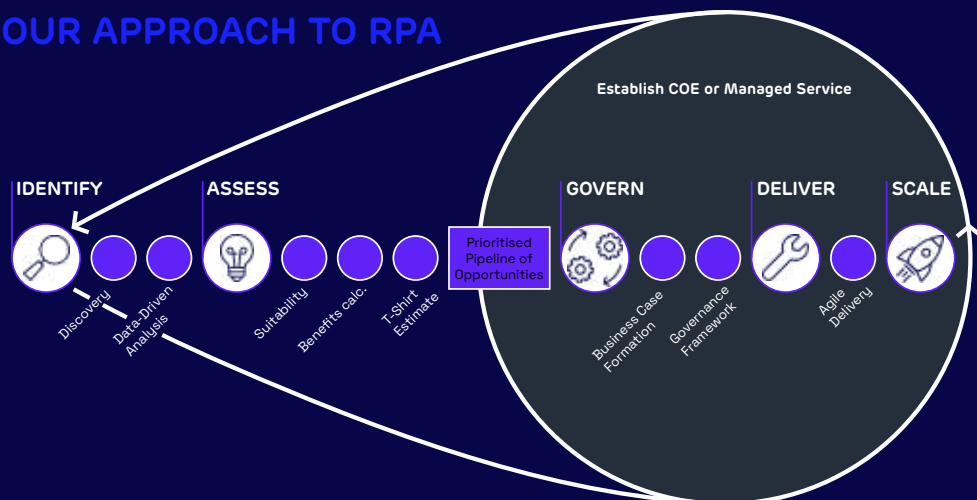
OUR APPROACH TO RPA

Establish COE or Managed Service

IDENTIFY

Discovery

Data-Driven Analysis

ASSESS

Suitability

Benefits calc.

T-Shirt Estimate

Prioritised Pipeline of Opportunities

GOVERN

Business Case Formation

Governance Framework

DELIVER

Agile Delivery

SCALE